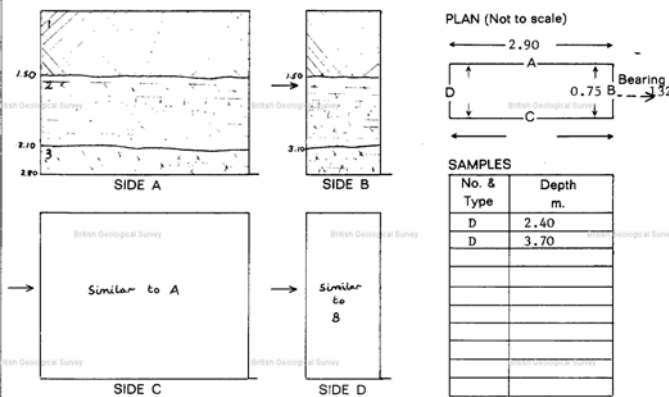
1
1.50
2
3.10
3
3.80
SIDE A

1.50
3.10
SIDE B

British Geological Survey

PLAN (Not to scale)

2.90
A
D
0.75 B
Bearing
132
C

SAMPLES

| No. & Type | Depth m. |
|---|---|
| D | 2.40 |
| D | 3.70 |
| | |
| | |
| | |
| | |
| | |
| | |
| | |
| | |

Similar to A
SIDE C

Similar to B
SIDE D